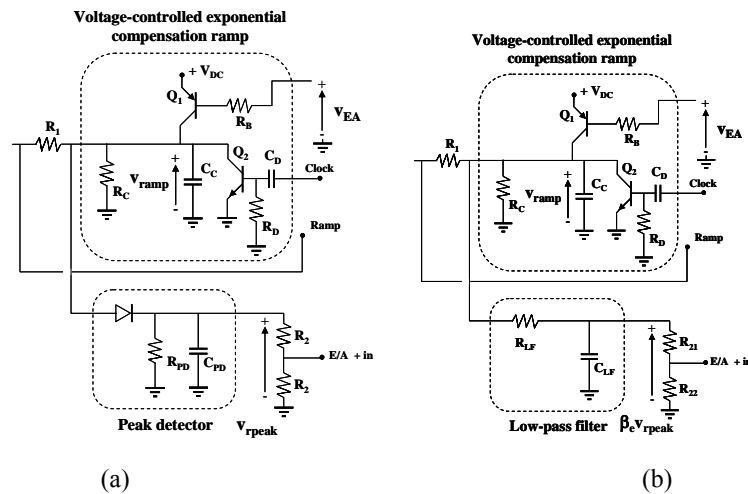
Voltage-controlled exponential compensation ramp

$+V_{DC}$

$Q_1$

$R_B$

$V_{EA}$

$R_1$

$R_C$

$V_{ramp}$

$C_C$

$Q_2$

$C_D$

Clock

$R_D$

Ramp

$R_{PD}$

$C_{PD}$

$R_2$

E/A + in

$R_2$

Peak detector

$V_{rpeak}$

(a)

Voltage-controlled exponential compensation ramp

$+V_{DC}$

$Q_1$

$R_B$

$V_{EA}$

$R_1$

$R_C$

$V_{ramp}$

$C_C$

$Q_2$

$C_D$

Clock

$R_D$

Ramp

$R_{LF}$

$C_{LF}$

$R_{21}$

E/A + in

$R_{22}$

Low-pass filter

$\beta_e V_{rpeak}$

(b)